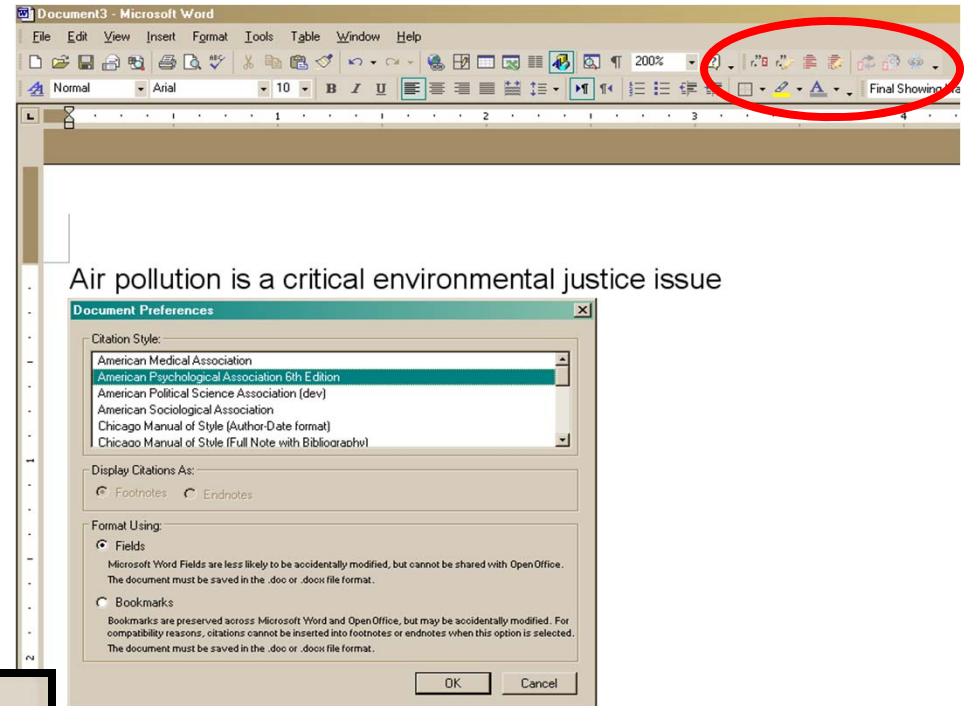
Document3 - Microsoft Word

File Edit View Insert Format Tools Table Window Help

200%

Normal Arial 10 B I U

Final Showing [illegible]

1 2 3 4

Air pollution is a critical environmental justice issue

Document Preferences

Citation Style:

American Medical Association
American Psychological Association 6th Edition
American Political Science Association (dev)
American Sociological Association
Chicago Manual of Style (Author-Date format)
Chicago Manual of Style (Full Note with Bibliography)

Display Citations As:

Footnotes Endnotes

Format Using:

Fields

Microsoft Word Fields are less likely to be accidentally modified, but cannot be shared with OpenOffice. The document must be saved in the .doc or .docx file format.

Bookmarks

Bookmarks are preserved across Microsoft Word and OpenOffice, but may be accidentally modified. For compatibility reasons, citations cannot be inserted into footnotes or endnotes when this option is selected. The document must be saved in the .doc or .docx file format.

OK Cancel